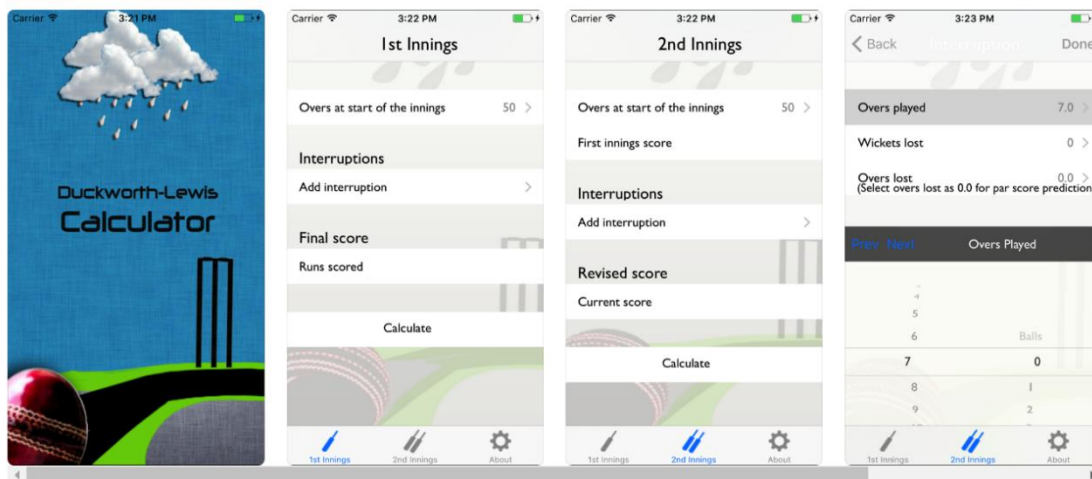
Carrier 3:21 PM

Duckworth-Lewis
Calculator

Carrier 3:22 PM

1st Innings

Overs at start of the innings 50 >

Interruptions
Add interruption >

Final score
Runs scored

Calculate

1st Innings 2nd Innings About

Carrier 3:22 PM

2nd Innings

Overs at start of the innings 50 >

First innings score

Interruptions
Add interruption >

Revised score
Current score

Calculate

1st Innings 2nd Innings About

Carrier 3:23 PM

< Back Interruption Done

Overs played 7.0 >

Wickets lost 0 >

Overs lost 0.0 >
(Select overs lost as 0.0 for par score prediction

Prev Next Overs Played

4
5
6 Balls
7 0
8 1
9 2

1st Innings 2nd Innings About